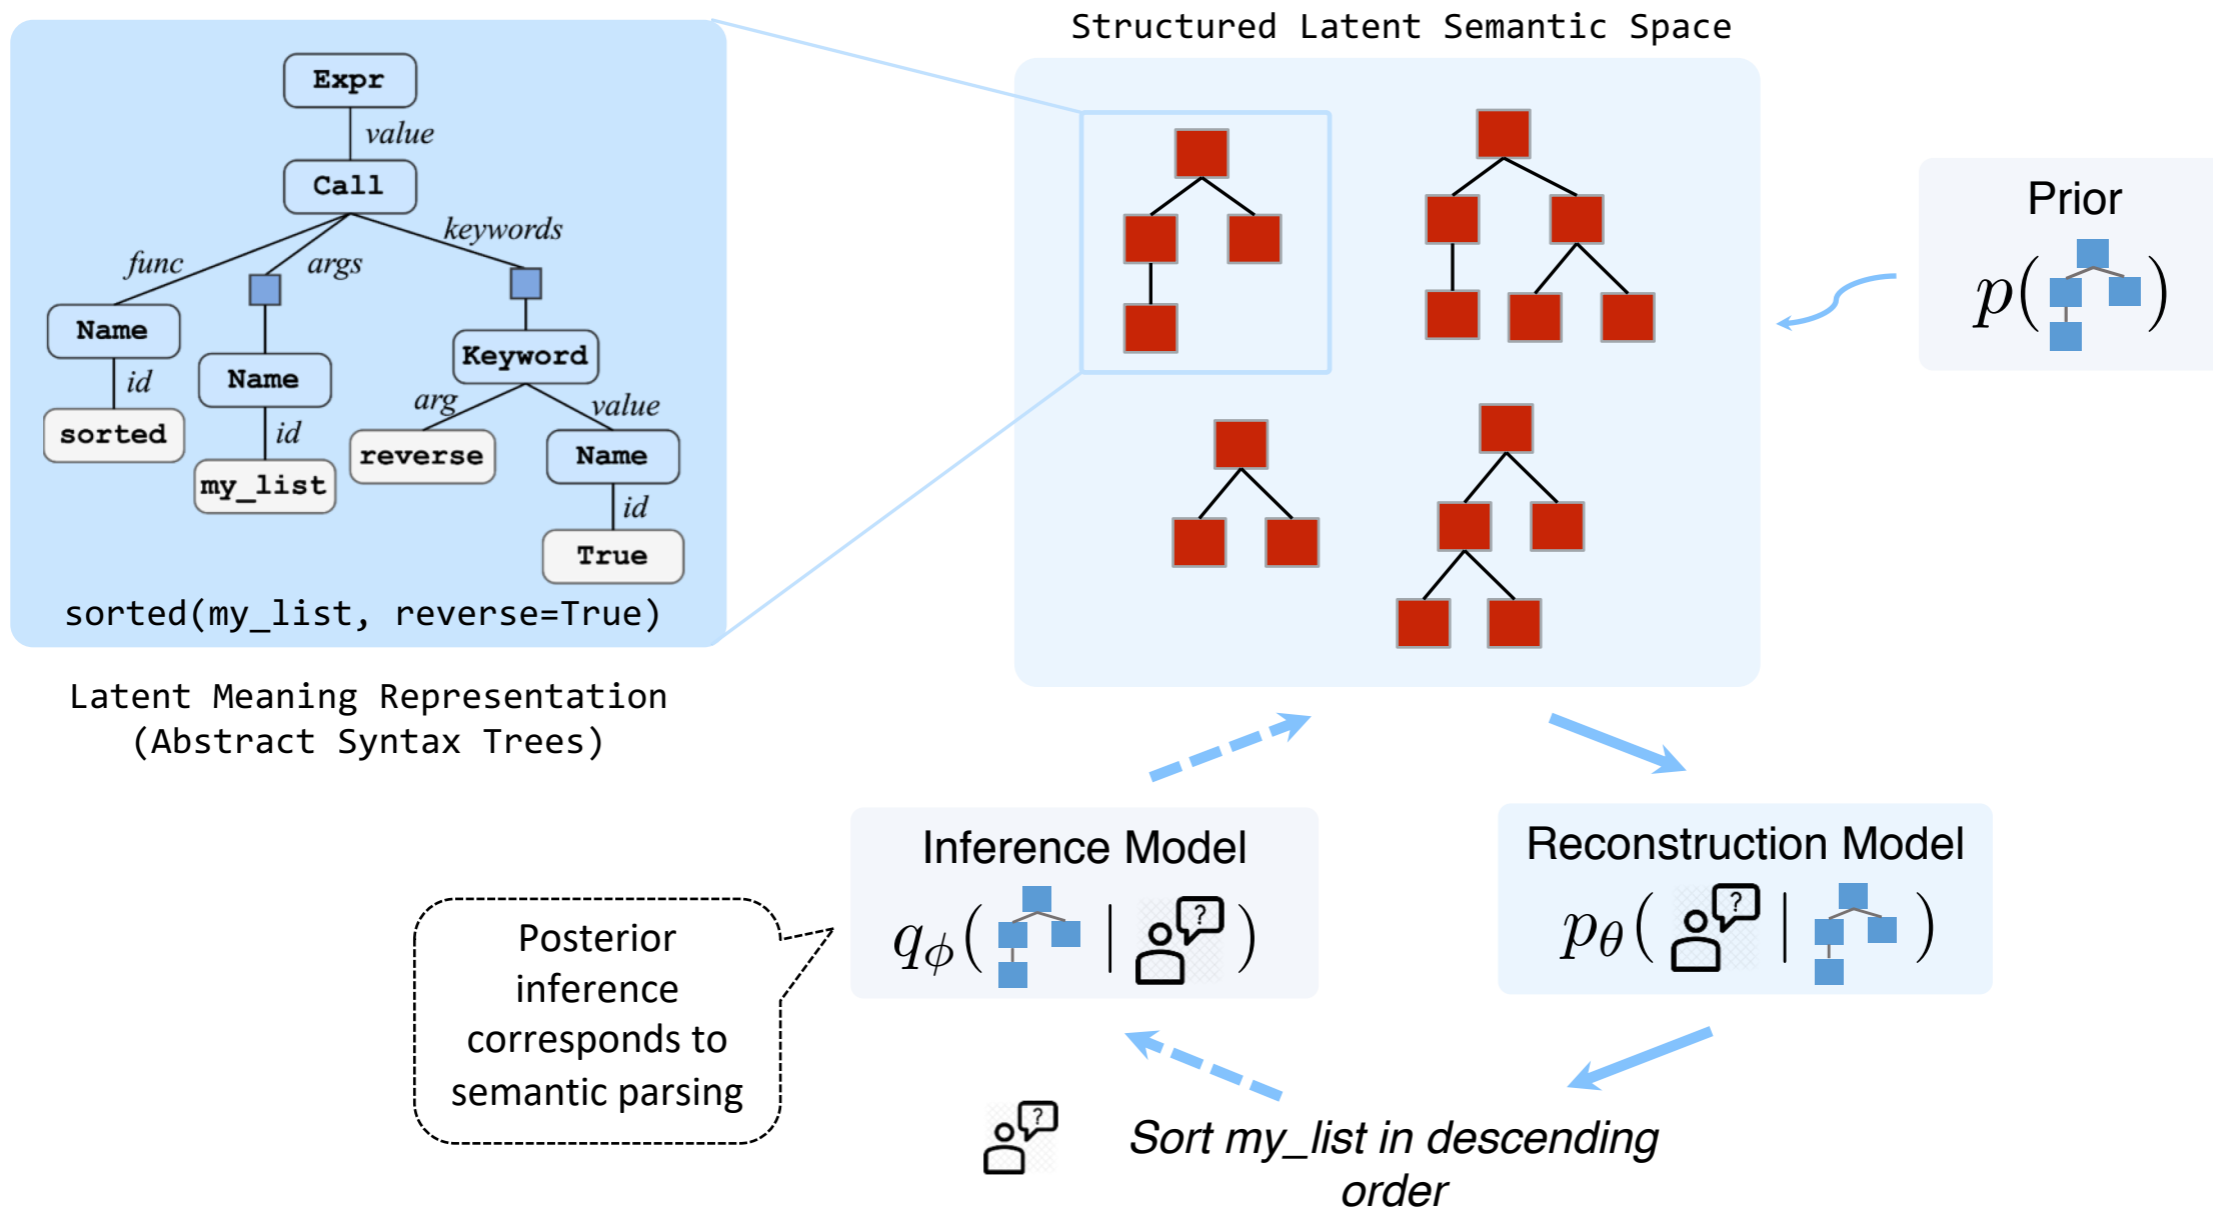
Expr

value

Call

func

args

keywords

Name

id

sorted

Name

id

my_list

Keyword

arg

value

reverse

Name

id

True

sorted(my_list, reverse=True)

Latent Meaning Representation
(Abstract Syntax Trees)

Structured Latent Semantic Space

Prior

$p($ $)$

Inference Model

$q_\phi($ $|$ ? $)$

Reconstruction Model

$p_\theta($ ? $|$ $)$

Posterior inference corresponds to semantic parsing

?

Sort my_list in descending order